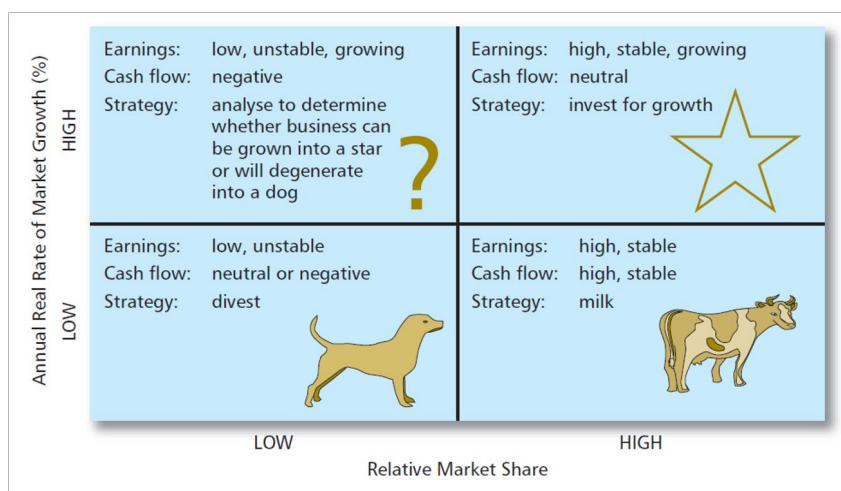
Annual Real Rate of Market Growth (%)

HIGH

Earnings: low, unstable, growing
Cash flow: negative
Strategy: analyse to determine whether business can be grown into a star or will degenerate into a dog

?

Earnings: high, stable, growing
Cash flow: neutral
Strategy: invest for growth

LOW

Earnings: low, unstable
Cash flow: neutral or negative
Strategy: divest

Earnings: high, stable
Cash flow: high, stable
Strategy: milk

LOW

HIGH

Relative Market Share